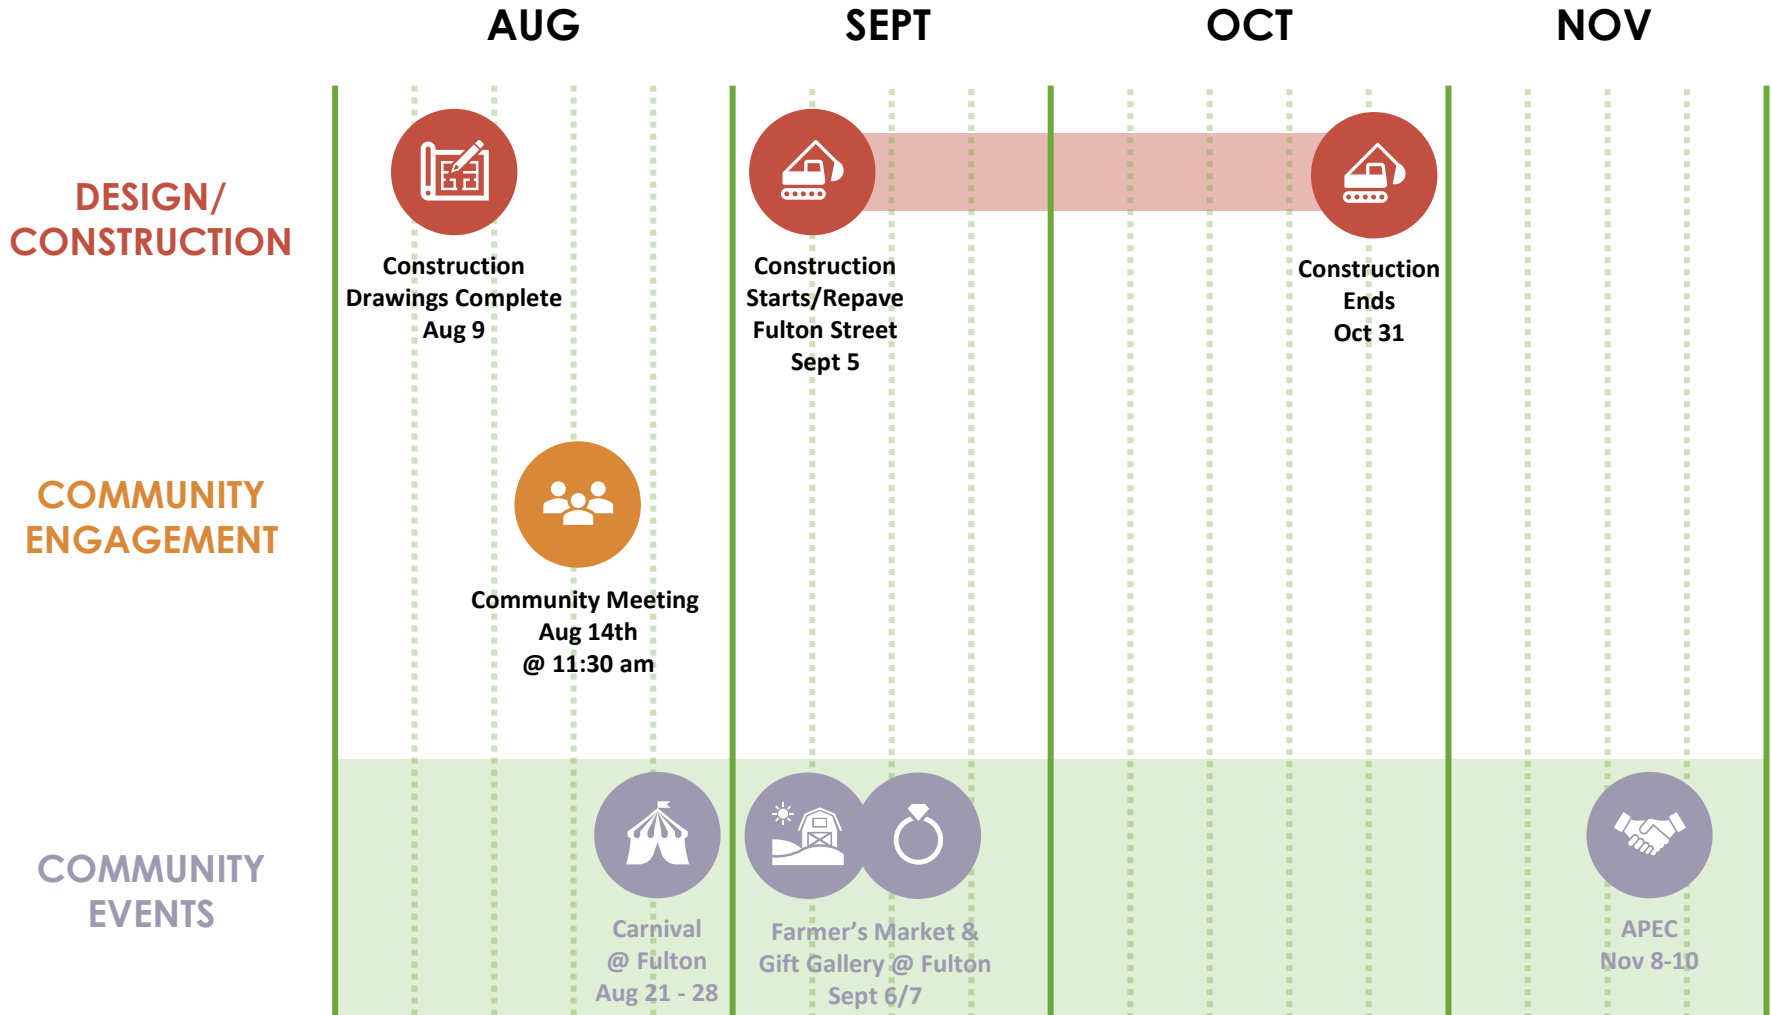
AUG SEPT OCT NOV

DESIGN/ CONSTRUCTION

Construction Drawings Complete Aug 9

Construction Starts/Repave Fulton Street Sept 5

Construction Ends Oct 31

COMMUNITY ENGAGEMENT

Community Meeting Aug 14th @ 11:30 am

COMMUNITY EVENTS

Carnival @ Fulton Aug 21 - 28

Farmer's Market & Gift Gallery @ Fulton Sept 6/7

APEC Nov 8-10